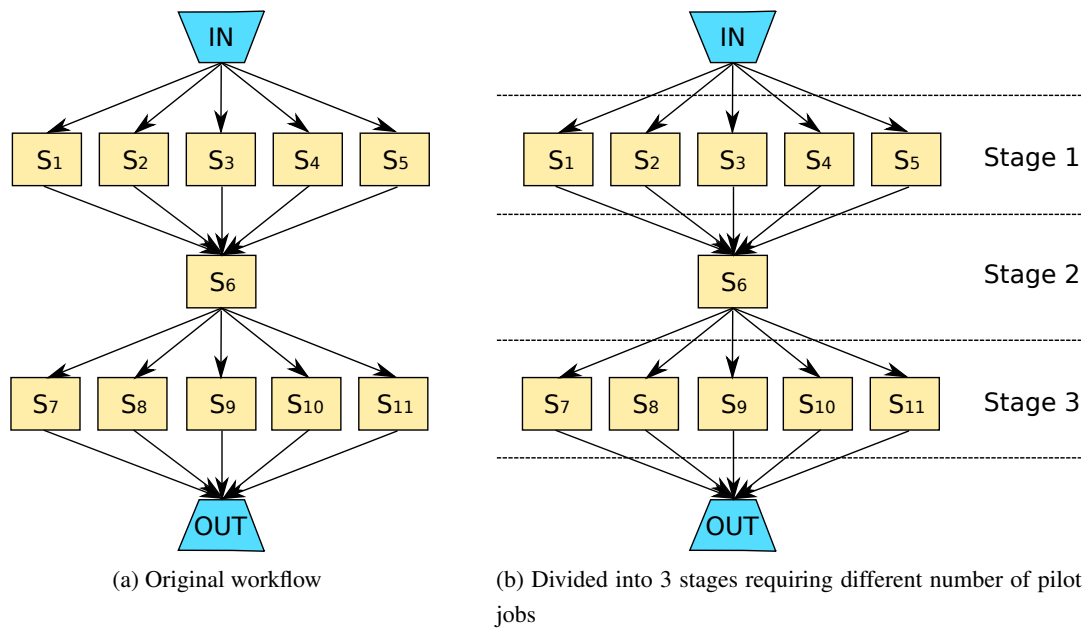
IN

S1 S2 S3 S4 S5

S6

S7 S8 S9 S10 S11

OUT

(a) Original workflow

IN

S1 S2 S3 S4 S5

Stage 1

S6

Stage 2

S7 S8 S9 S10 S11

Stage 3

OUT

(b) Divided into 3 stages requiring different number of pilot jobs